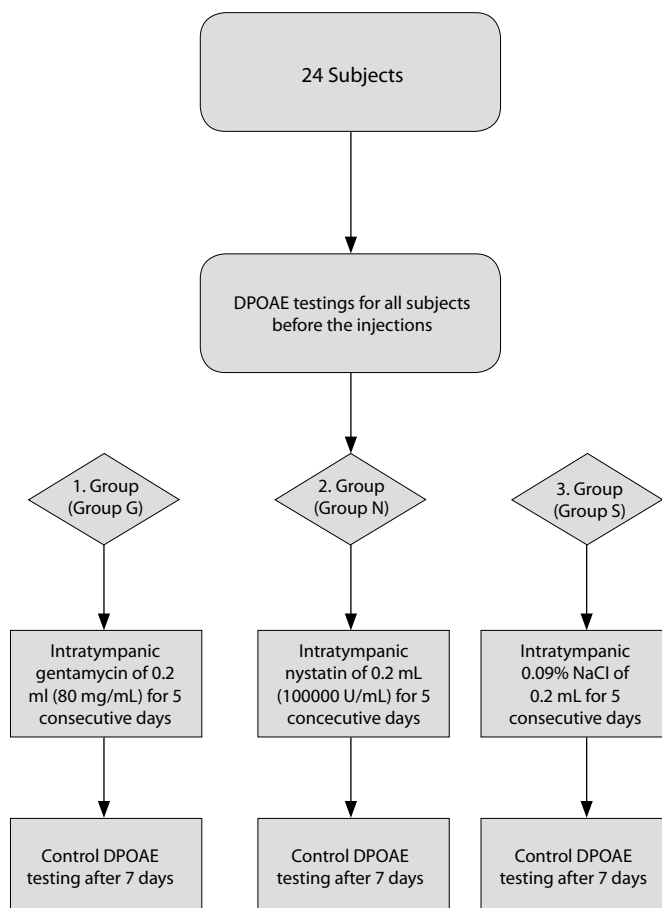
24 Subjects

DPOAE testings for all subjects before the injections

1. Group (Group G)

2. Group (Group N)

3. Group (Group S)

Intratympanic gentamycin of 0.2 ml (80 mg/mL) for 5 consecutive days

Intratympanic nystatin of 0.2 mL (100000 U/mL) for 5 concecutive days

Intratympanic 0.09% NaCl of 0.2 mL for 5 consecutive days

Control DPOAE testing after 7 days

Control DPOAE testing after 7 days

Control DPOAE testing after 7 days